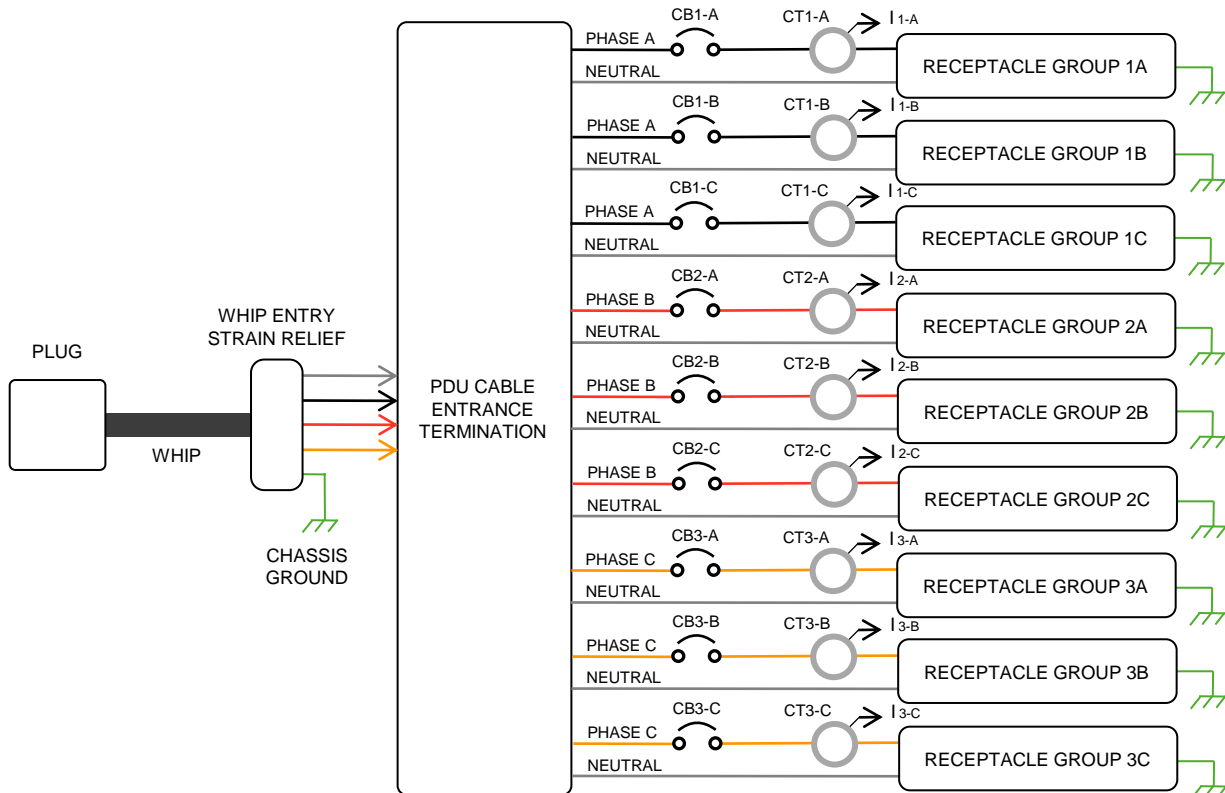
PLUG

WHIP

WHIP ENTRY STRAIN RELIEF

CHASSIS GROUND

PDU CABLE ENTRANCE TERMINATION

PHASE A CB1-A CT1-A $I_{1-A}$
NEUTRAL
RECEPTACLE GROUP 1A

PHASE A CB1-B CT1-B $I_{1-B}$
NEUTRAL
RECEPTACLE GROUP 1B

PHASE A CB1-C CT1-C $I_{1-C}$
NEUTRAL
RECEPTACLE GROUP 1C

PHASE B CB2-A CT2-A $I_{2-A}$
NEUTRAL
RECEPTACLE GROUP 2A

PHASE B CB2-B CT2-B $I_{2-B}$
NEUTRAL
RECEPTACLE GROUP 2B

PHASE B CB2-C CT2-C $I_{2-C}$
NEUTRAL
RECEPTACLE GROUP 2C

PHASE C CB3-A CT3-A $I_{3-A}$
NEUTRAL
RECEPTACLE GROUP 3A

PHASE C CB3-B CT3-B $I_{3-B}$
NEUTRAL
RECEPTACLE GROUP 3B

PHASE C CB3-C CT3-C $I_{3-C}$
NEUTRAL
RECEPTACLE GROUP 3C